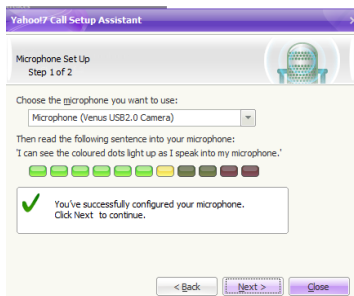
Yahoo!7 Call Setup Assistant

Microphone Set Up
Step 1 of 2

Choose the microphone you want to use:

Microphone (Venus USB2.0 Camera)

Then read the following sentence into your microphone:
'I can see the coloured dots light up as I speak into my microphone.'

You've successfully configured your microphone.
Click Next to continue.

< Back

Next >

Close